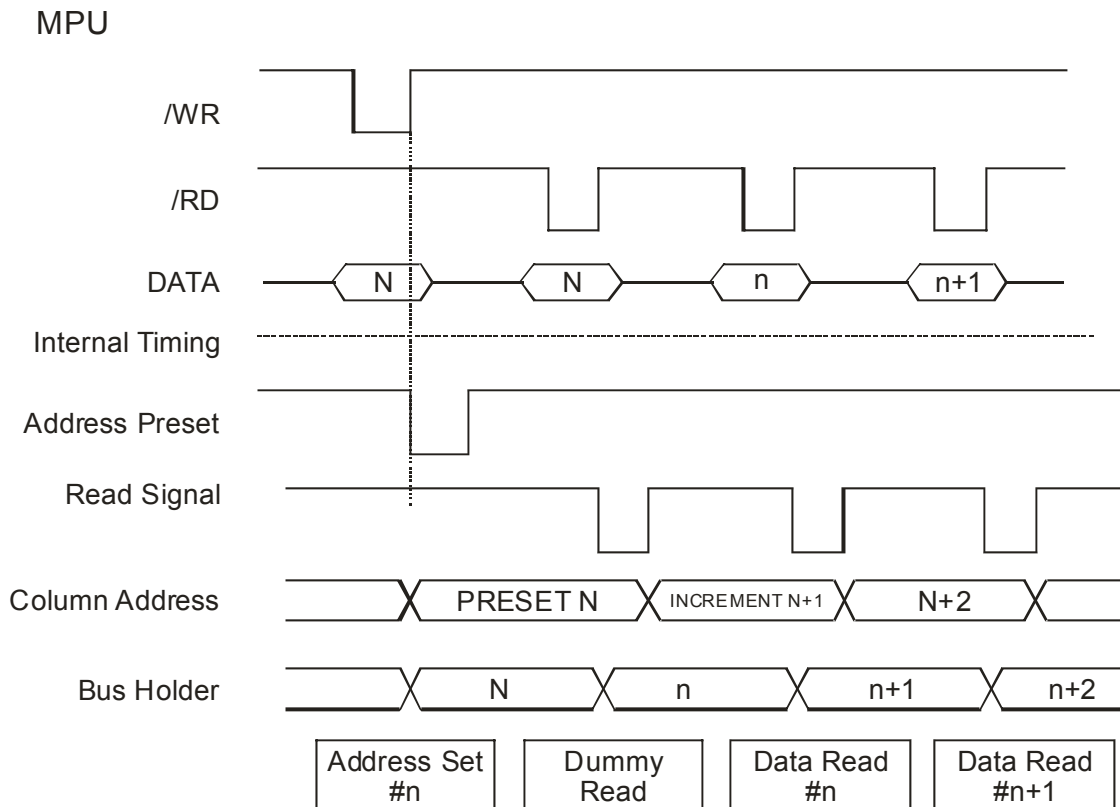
MPU

/WR

/RD

DATA

N

N

n

n+1

Internal Timing

Address Preset

Read Signal

Column Address

PRESET N

INCREMENT N+1

N+2

Bus Holder

N

n

n+1

n+2

Address Set #n

Dummy Read

Data Read #n

Data Read #n+1